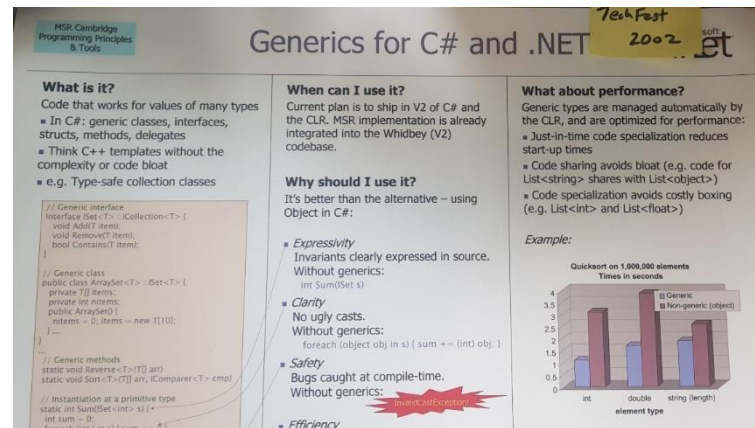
MSR Cambridge Programming Principles & Tools

Generics for C# and .NET

TechFest 2002

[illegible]soft
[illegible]et

What is it?
Code that works for values of many types
▪ In C#: generic classes, interfaces, structs, methods, delegates
▪ Think C++ templates without the complexity or code bloat
▪ e.g. Type-safe collection classes

// Generic interface
interface ISet<T> : ICollection<T> {
  void Add(T item);
  void Remove(T item);
  bool Contains(T item);
}

// Generic class
public class ArraySet<T> : ISet<T> {
  private T[] items;
  private int nitems;
  public ArraySet() {
    nitems = 0; items = new T[10];
  } ...
...
// Generic methods
static void Reverse<T>(T[] arr)
static void Sort<T>(T[] arr, IComparer<T> cmp)

// Instantiation at a primitive type
static int Sum(ISet<int> s) {
  int sum = 0;
  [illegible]

When can I use it?
Current plan is to ship in V2 of C# and the CLR. MSR implementation is already integrated into the Whidbey (V2) codebase.

Why should I use it?
It's better than the alternative – using Object in C#:

▪ Expressivity
Invariants clearly expressed in source.
Without generics:
int Sum(ISet s)
▪ Clarity
No ugly casts.
Without generics:
foreach (object obj in s) { sum += (int) obj; }
▪ Safety
Bugs caught at compile-time.
Without generics:
InvalidCastException!
▪ Efficiency

What about performance?
Generic types are managed automatically by the CLR, and are optimized for performance:
▪ Just-in-time code specialization reduces start-up times
▪ Code sharing avoids bloat (e.g. code for List<string> shares with List<object>)
▪ Code specialization avoids costly boxing (e.g. List<int> and List<float>)

Example:

Quicksort on 1,000,000 elements
Times in seconds

Generic
Non-generic (object)

4
3.5
3
2.5
2
1.5
1
0.5
0

int
double
string (length)
element type